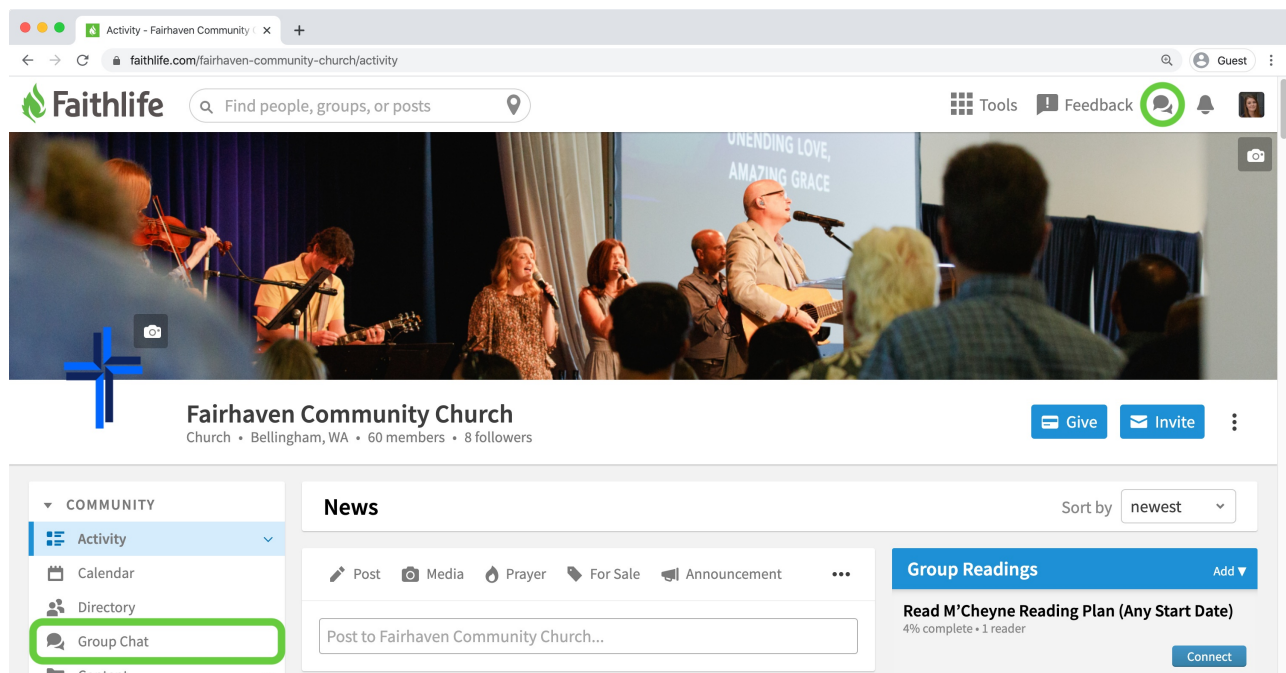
Activity - Fairhaven Community C ×
+
faithlife.com/fairhaven-community-church/activity
Guest
Faithlife
Find people, groups, or posts
Tools
Feedback
UNENDING LOVE, AMAZING GRACE
Fairhaven Community Church
Church • Bellingham, WA • 60 members • 8 followers
Give
Invite
COMMUNITY
Activity
Calendar
Directory
Group Chat
News
Sort by
newest
Post
Media
Prayer
For Sale
Announcement
Post to Fairhaven Community Church...
Group Readings
Add ▾
Read M'Cheyne Reading Plan (Any Start Date)
4% complete • 1 reader
Connect